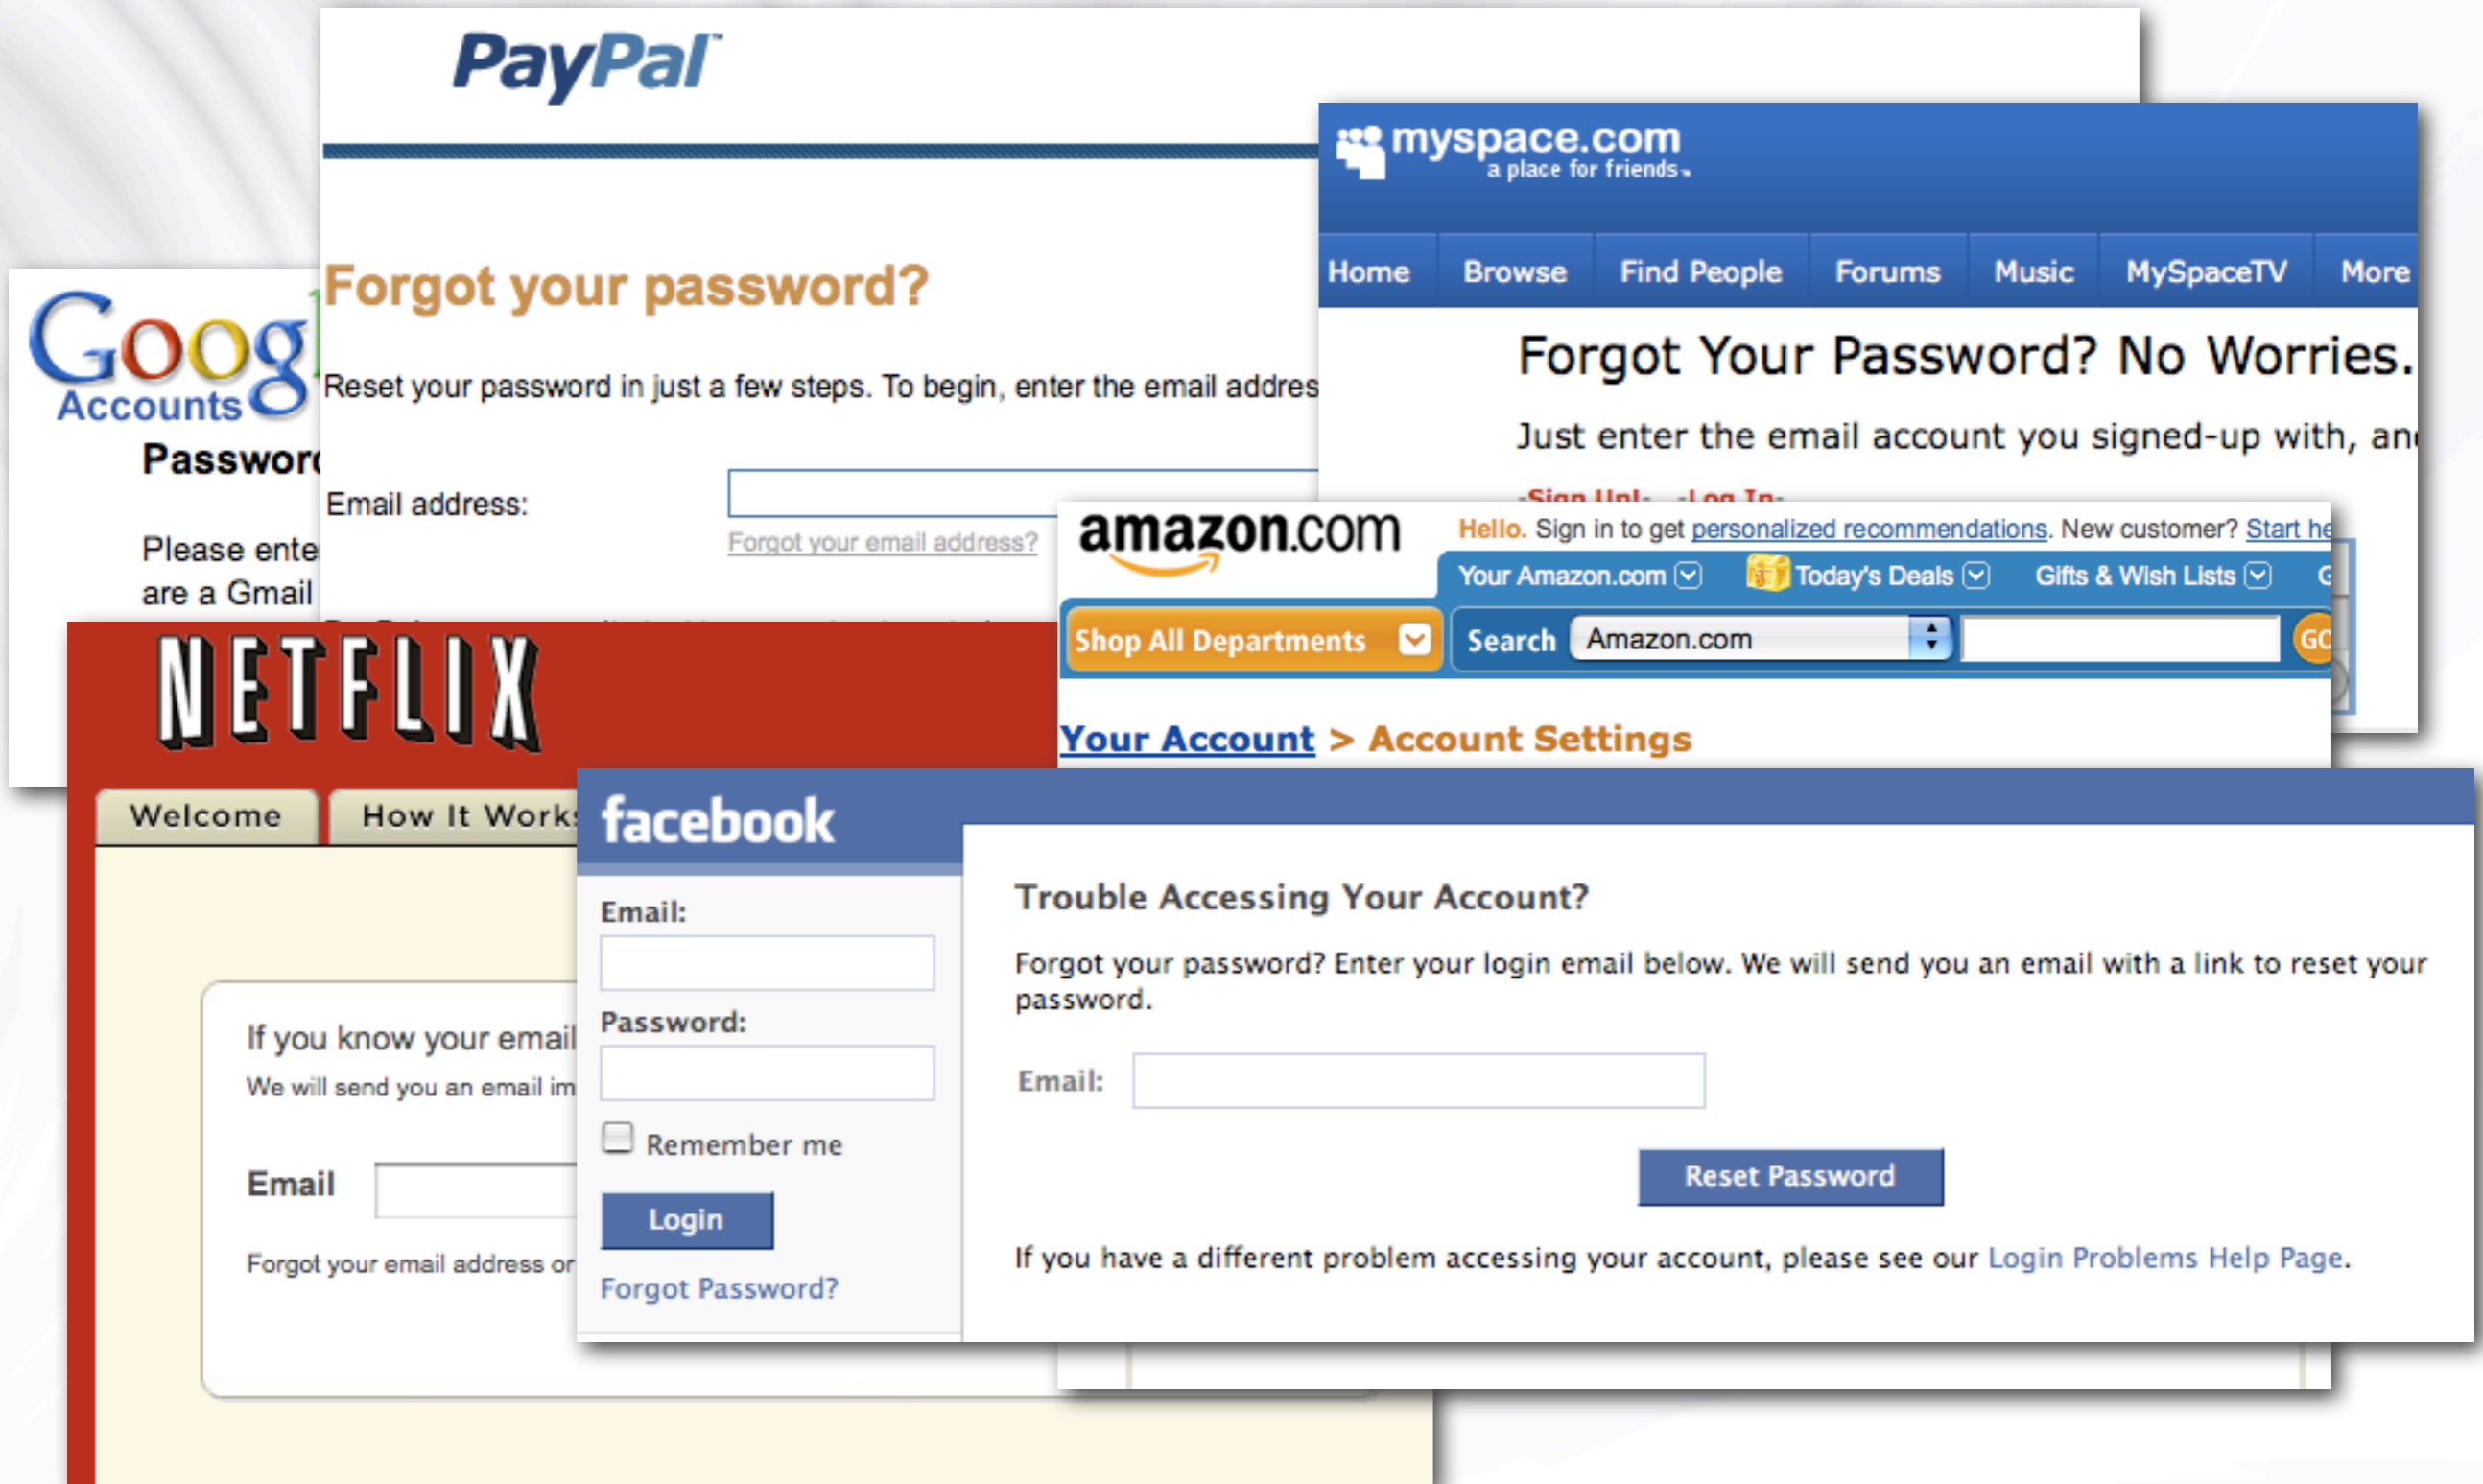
PayPal

Forgot your password?

Reset your password in just a few steps. To begin, enter the email addres

Email address:

Forgot your email address?

Goog
Accounts
Passwor

Please ente
are a Gmail

myspace.com
a place for friends.

Home | Browse | Find People | Forums | Music | MySpaceTV | More

Forgot Your Password? No Worries.

Just enter the email account you signed-up with, an

-Sign Up!- -Log In-

amazon.com

Hello. Sign in to get personalized recommendations. New customer? Start he

Your Amazon.com | Today's Deals | Gifts & Wish Lists | G

Shop All Departments | Search | Amazon.com | GO

Your Account > Account Settings

NETFLIX

Welcome | How It Works

If you know your email
We will send you an email im

Email

Forgot your email address or

facebook

Email:

Password:

Remember me

Login

Forgot Password?

Trouble Accessing Your Account?

Forgot your password? Enter your login email below. We will send you an email with a link to reset your password.

Email:

Reset Password

If you have a different problem accessing your account, please see our Login Problems Help Page.